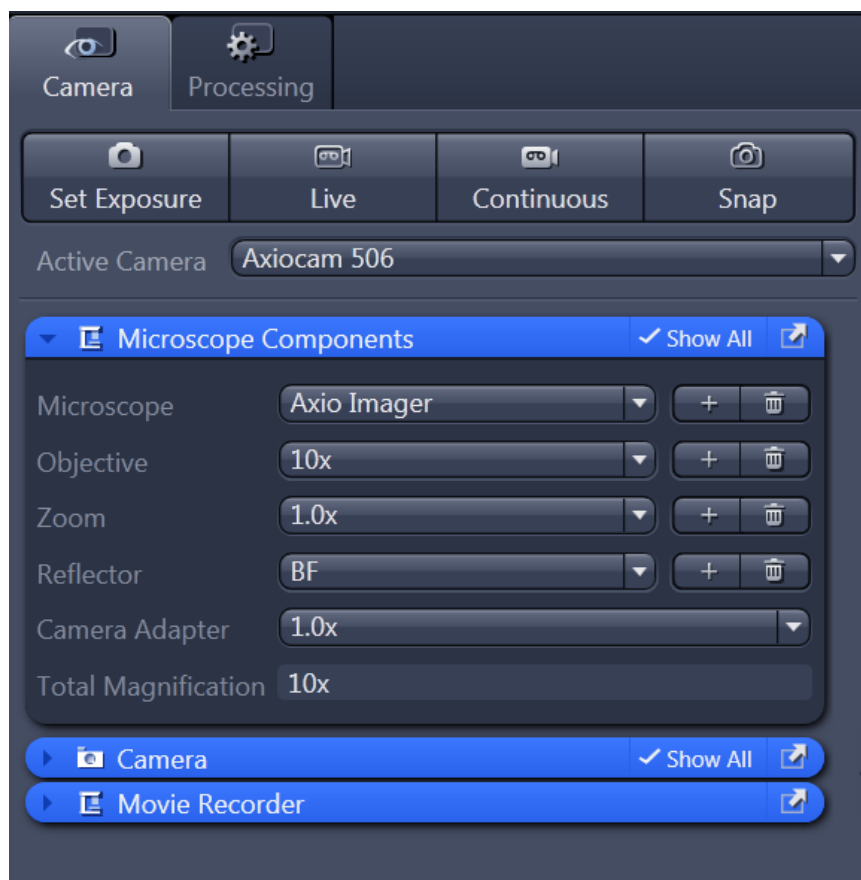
Camera
Processing

Set Exposure
Live
Continuous
Snap

Active Camera
Axiocam 506

Microscope Components
✓ Show All

Microscope
Axio Imager
+

Objective
10x
+

Zoom
1.0x
+

Reflector
BF
+

Camera Adapter
1.0x

Total Magnification
10x

Camera
✓ Show All

Movie Recorder